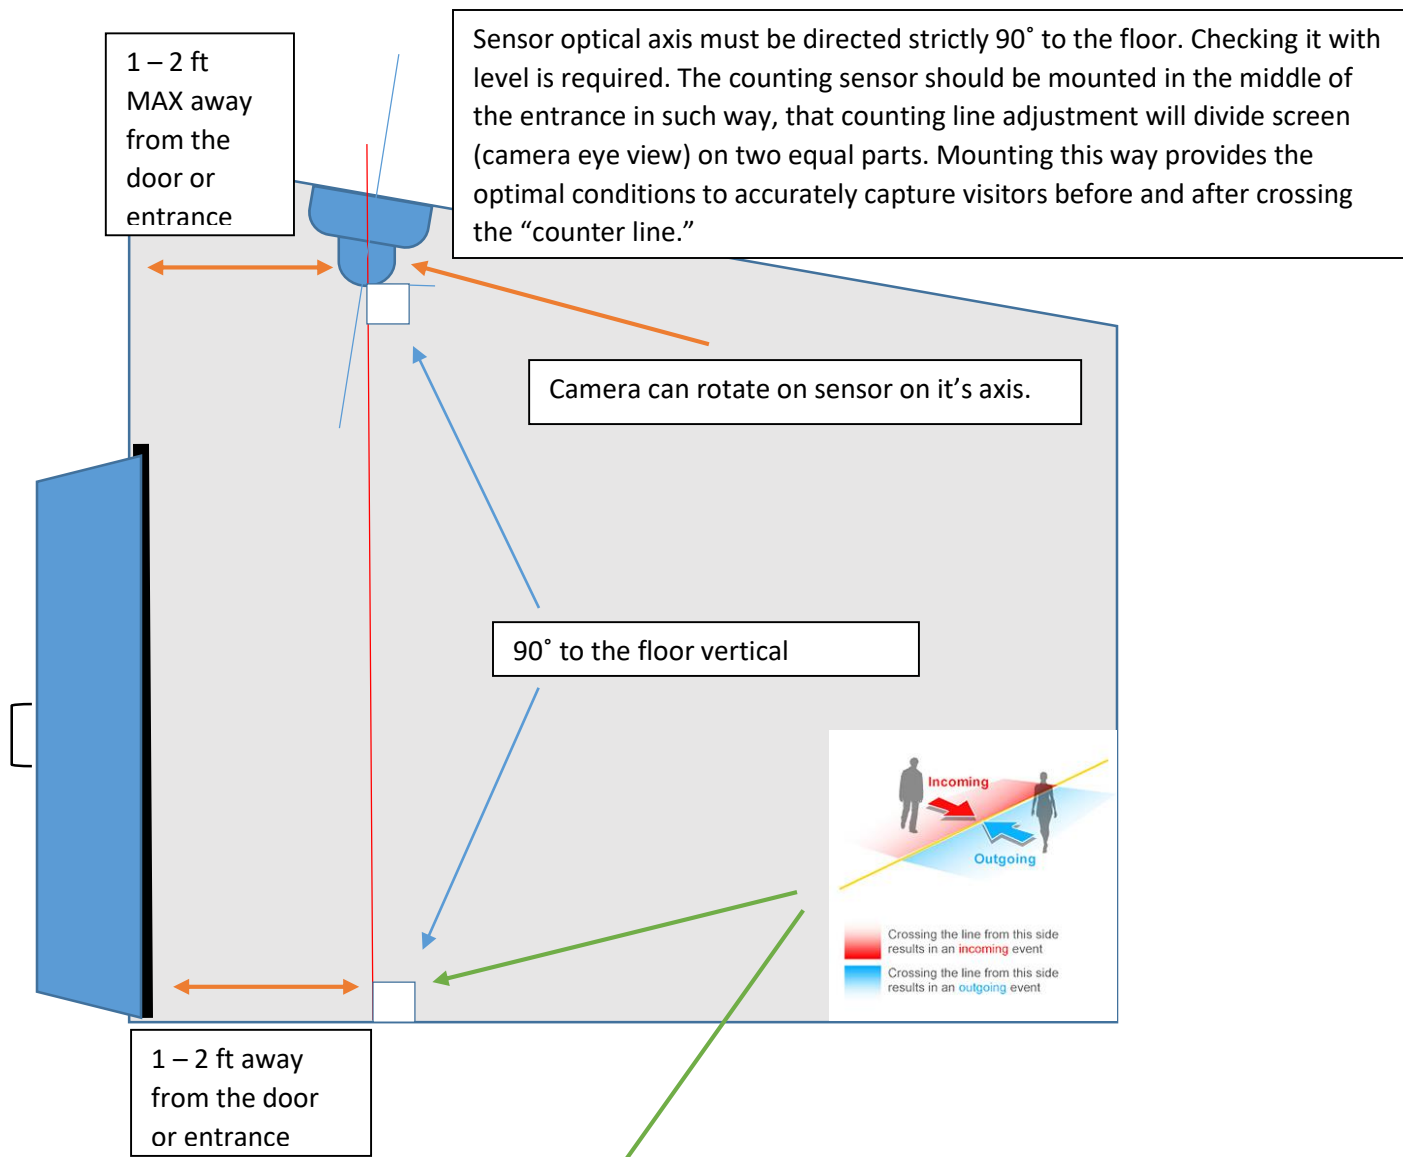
1 – 2 ft MAX away from the door or entrance

Sensor optical axis must be directed strictly 90˚ to the floor. Checking it with level is required. The counting sensor should be mounted in the middle of the entrance in such way, that counting line adjustment will divide screen (camera eye view) on two equal parts. Mounting this way provides the optimal conditions to accurately capture visitors before and after crossing the “counter line.”

Camera can rotate on sensor on it’s axis.

90˚ to the floor vertical

Incoming

Outgoing

Crossing the line from this side results in an incoming event

Crossing the line from this side results in an outgoing event

1 – 2 ft away from the door or entrance